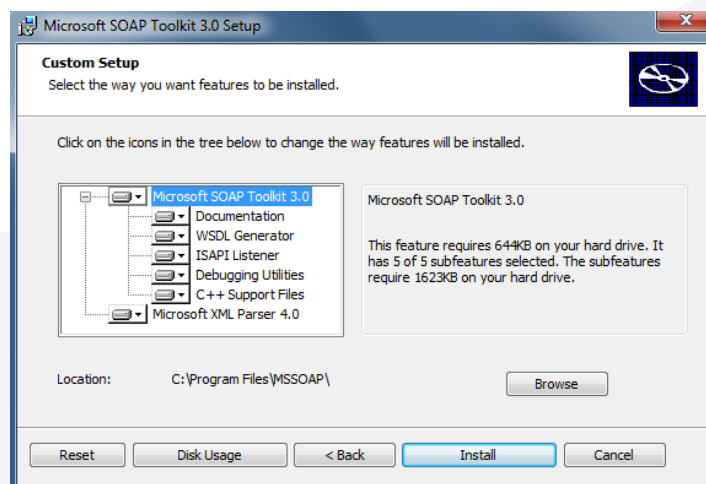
Microsoft SOAP Toolkit 3.0 Setup

Custom Setup
Select the way you want features to be installed.

Click on the icons in the tree below to change the way features will be installed.

Microsoft SOAP Toolkit 3.0
Documentation
WSDL Generator
ISAPI Listener
Debugging Utilities
C++ Support Files
Microsoft XML Parser 4.0

Microsoft SOAP Toolkit 3.0

This feature requires 644KB on your hard drive. It has 5 of 5 subfeatures selected. The subfeatures require 1623KB on your hard drive.

Location: C:\Program Files\MSSOAP\

Browse

Reset Disk Usage < Back Install Cancel